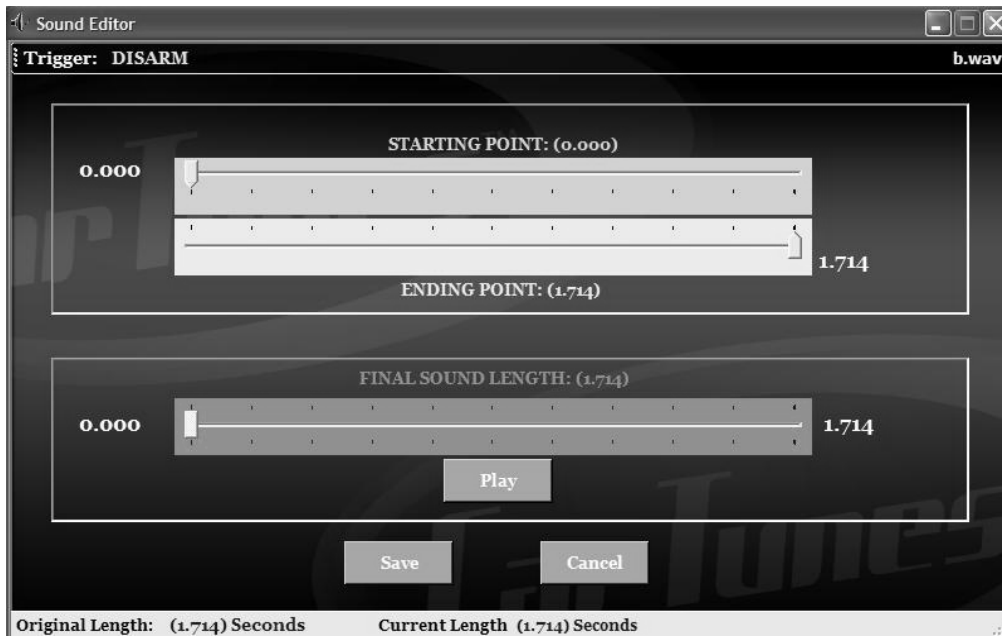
Sound Editor

Trigger: DISARM

b.wav

STARTING POINT: (0.000)

0.000

1.714

ENDING POINT: (1.714)

FINAL SOUND LENGTH: (1.714)

0.000

1.714

Play

Save

Cancel

Original Length: (1.714) Seconds

Current Length (1.714) Seconds